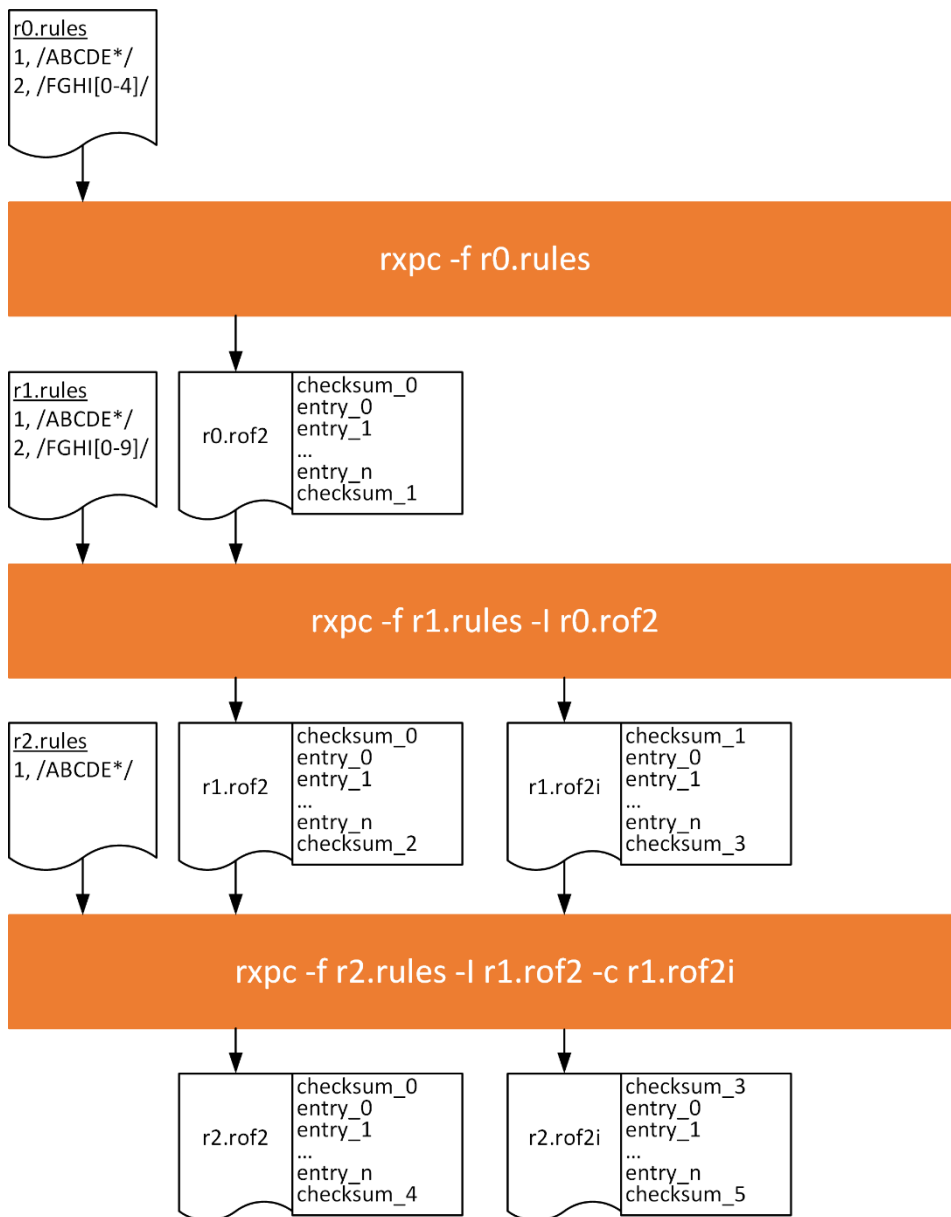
r0.rules
1, /ABCDE*/
2, /FGHI[0-4]/

rxpc -f r0.rules

r1.rules
1, /ABCDE*/
2, /FGHI[0-9]/

r0.rof2

checksum_0
entry_0
entry_1
...
entry_n
checksum_1

rxpc -f r1.rules -I r0.rof2

r2.rules
1, /ABCDE*/

r1.rof2

checksum_0
entry_0
entry_1
...
entry_n
checksum_2

r1.rof2i

checksum_1
entry_0
entry_1
...
entry_n
checksum_3

rxpc -f r2.rules -I r1.rof2 -c r1.rof2i

r2.rof2

checksum_0
entry_0
entry_1
...
entry_n
checksum_4

r2.rof2i

checksum_3
entry_0
entry_1
...
entry_n
checksum_5